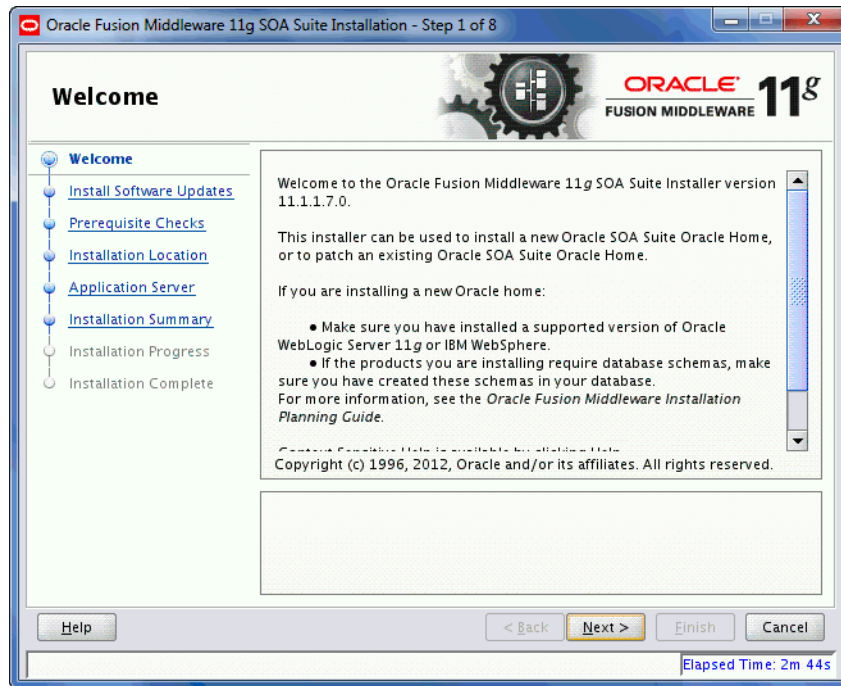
Oracle Fusion Middleware 11g SOA Suite Installation - Step 1 of 8

Welcome

ORACLE FUSION MIDDLEWARE 11g

Welcome
Install Software Updates
Prerequisite Checks
Installation Location
Application Server
Installation Summary
Installation Progress
Installation Complete

Welcome to the Oracle Fusion Middleware 11g SOA Suite Installer version 11.1.1.7.0.

This installer can be used to install a new Oracle SOA Suite Oracle Home, or to patch an existing Oracle SOA Suite Oracle Home.

If you are installing a new Oracle home:

● Make sure you have installed a supported version of Oracle WebLogic Server 11g or IBM WebSphere.
● If the products you are installing require database schemas, make sure you have created these schemas in your database.
For more information, see the Oracle Fusion Middleware Installation Planning Guide.

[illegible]

Copyright (c) 1996, 2012, Oracle and/or its affiliates. All rights reserved.

Help

< Back

Next >

Finish

Cancel

Elapsed Time: 2m 44s